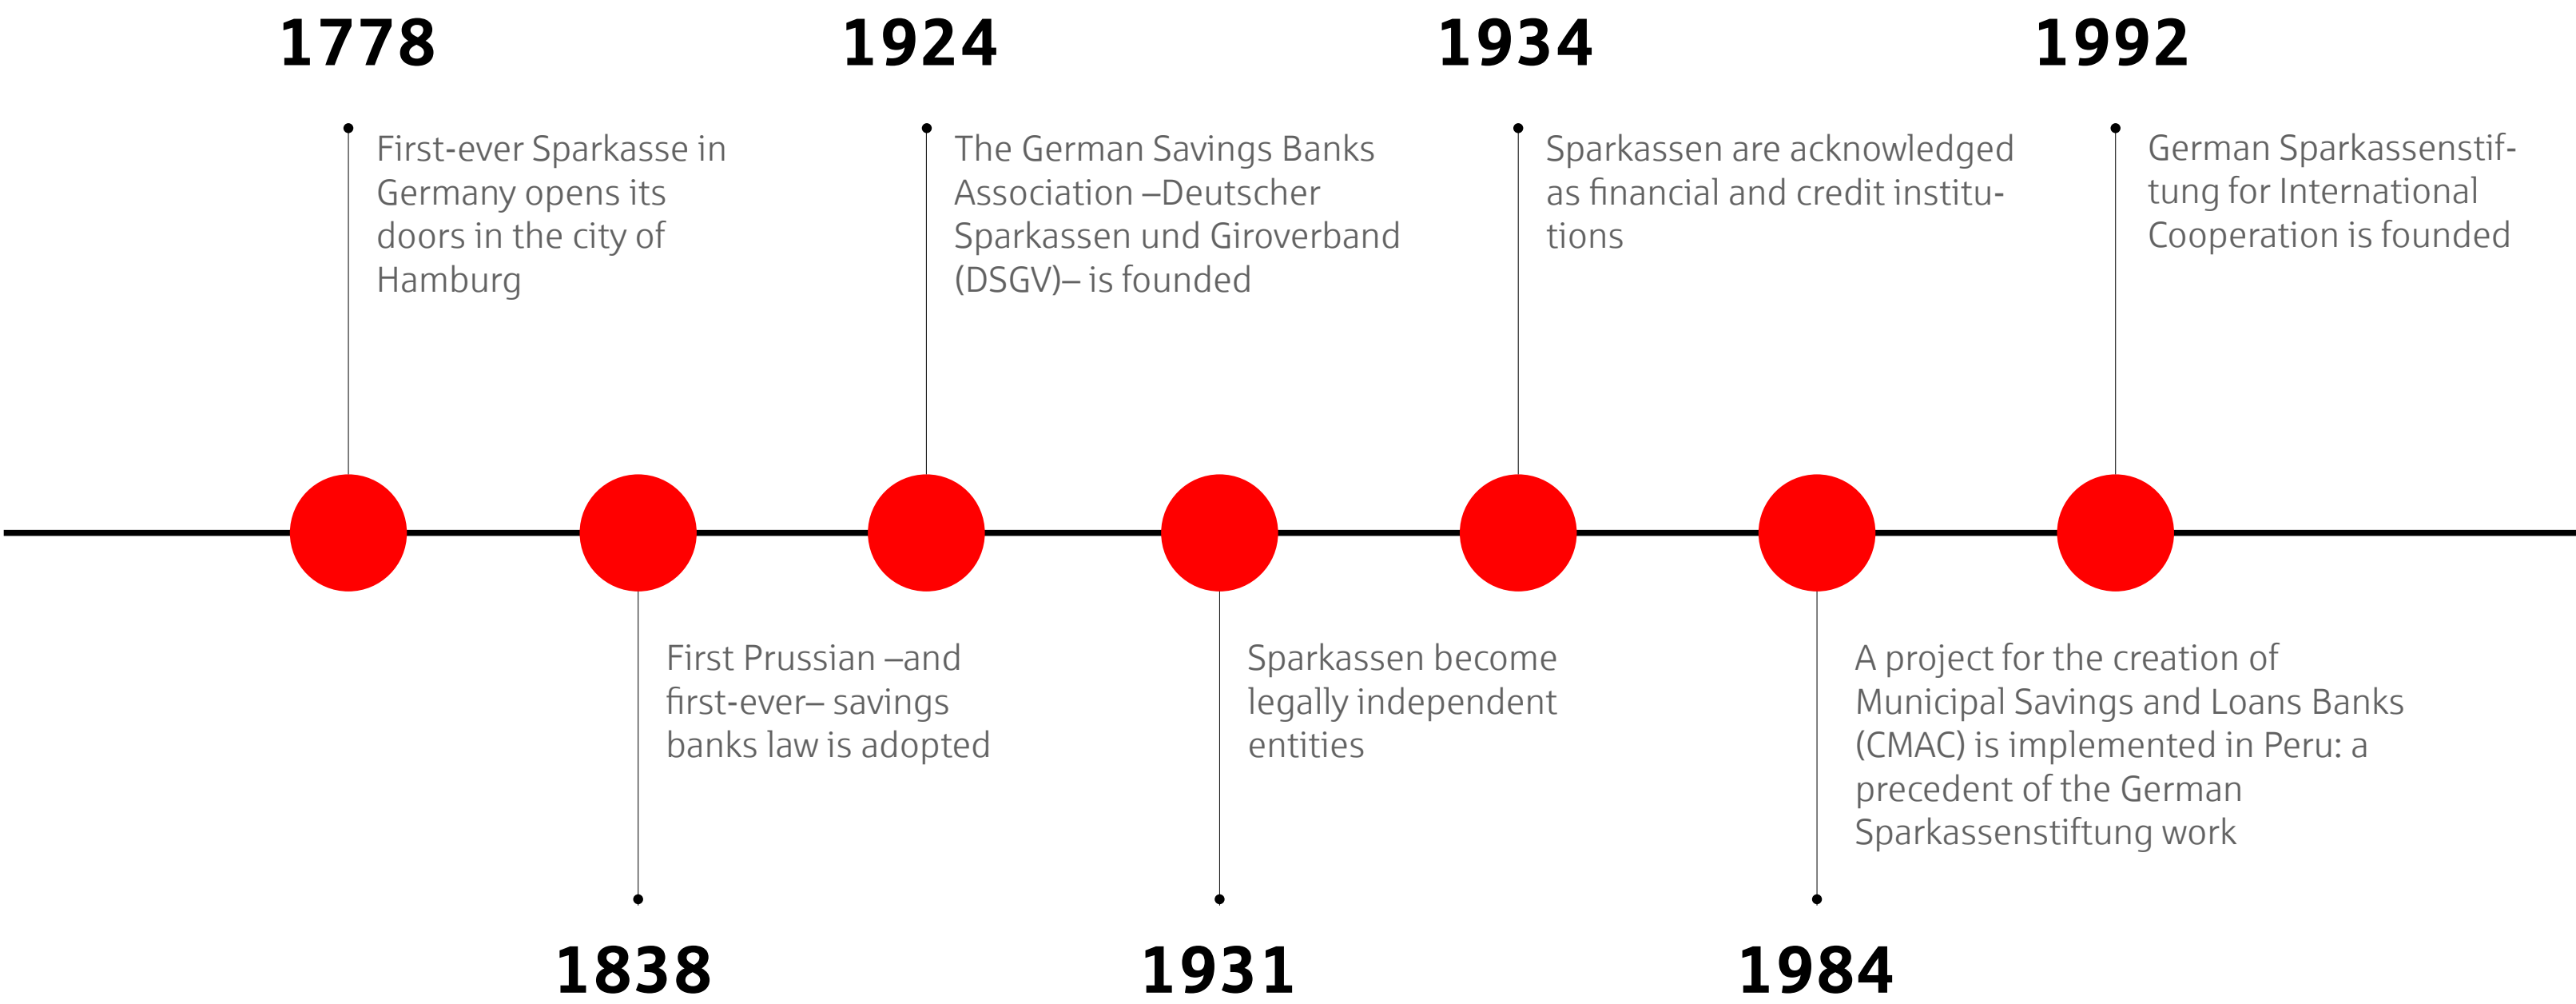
1778

First-ever Sparkasse in Germany opens its doors in the city of Hamburg

1924

The German Savings Banks Association –Deutscher Sparkassen und Giroverband (DSGV)– is founded

1934

Sparkassen are acknowledged as financial and credit institutions

1992

German Sparkassenstiftung for International Cooperation is founded

First Prussian –and first-ever– savings banks law is adopted

1838

Sparkassen become legally independent entities

1931

A project for the creation of Municipal Savings and Loans Banks (CMAC) is implemented in Peru: a precedent of the German Sparkassenstiftung work

1984